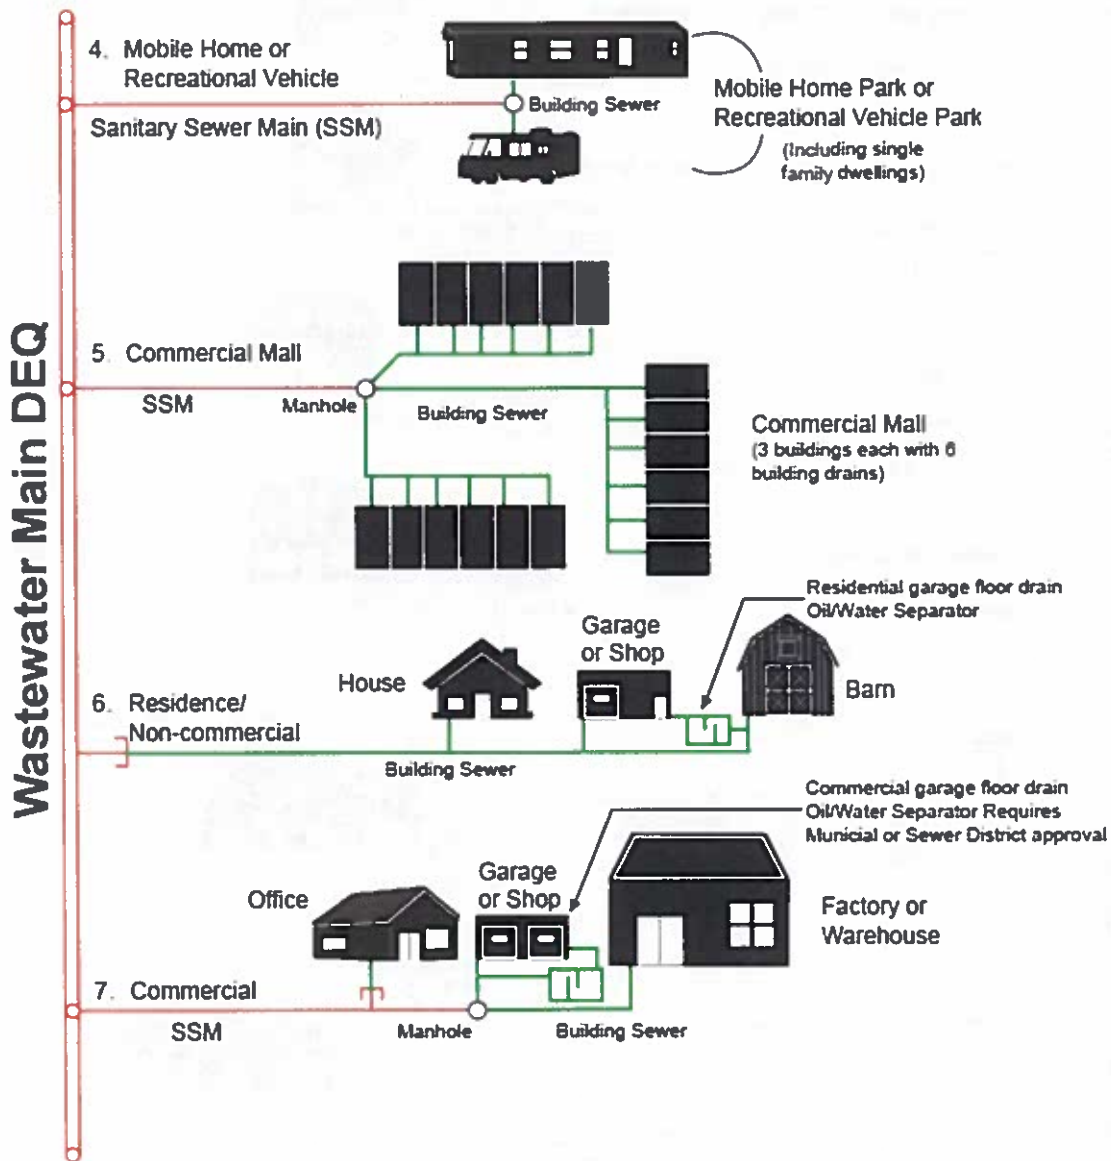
Wastewater Main DEQ

4. Mobile Home or Recreational Vehicle

Building Sewer

Sanitary Sewer Main (SSM)

Mobile Home Park or Recreational Vehicle Park

(Including single family dwellings)

5. Commercial Mall

SSM

Manhole

Building Sewer

Commercial Mall (3 buildings each with 6 building drains)

Residential garage floor drain Oil/Water Separator

Garage or Shop

House

Barn

6. Residence/ Non-commercial

Building Sewer

Commercial garage floor drain Oil/Water Separator Requires Municial or Sewer District approval

Garage or Shop

Office

Factory or Warehouse

7. Commercial

SSM

Manhole

Building Sewer